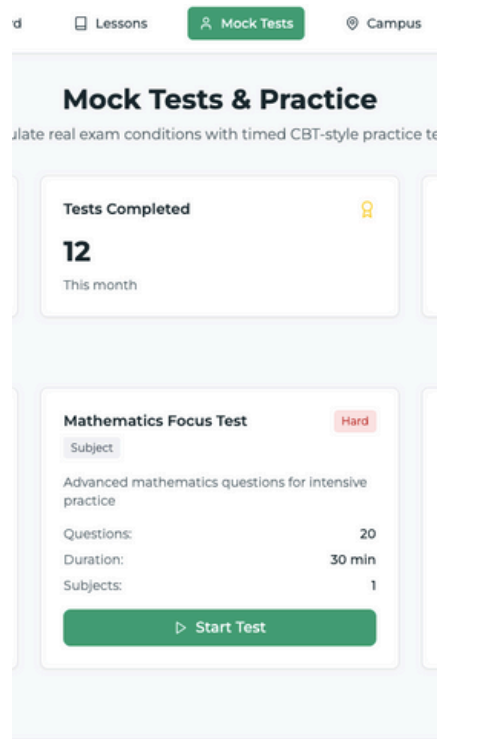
d Lessons Mock Tests Campus

Mock Tests & Practice

ulate real exam conditions with timed CBT-style practice te

Tests Completed

12

This month

Mathematics Focus Test

Hard

Subject

Advanced mathematics questions for intensive practice

| | |
|---|---|
| Questions: | 20 |
| Duration: | 30 min |
| Subjects: | 1 |

Start Test